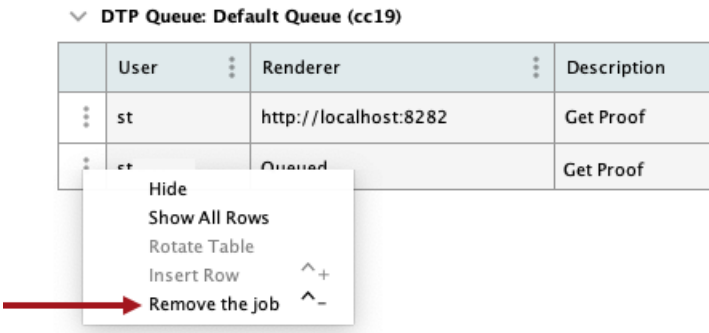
DTP Queue: Default Queue (cc19)

| | User | Renderer | Description |
|---|---|---|---|
| | st | http://localhost:8282 | Get Proof |
| | st | Queued | Get Proof |

Hide
Show All Rows
Rotate Table
Insert Row ^+
Remove the job ^−